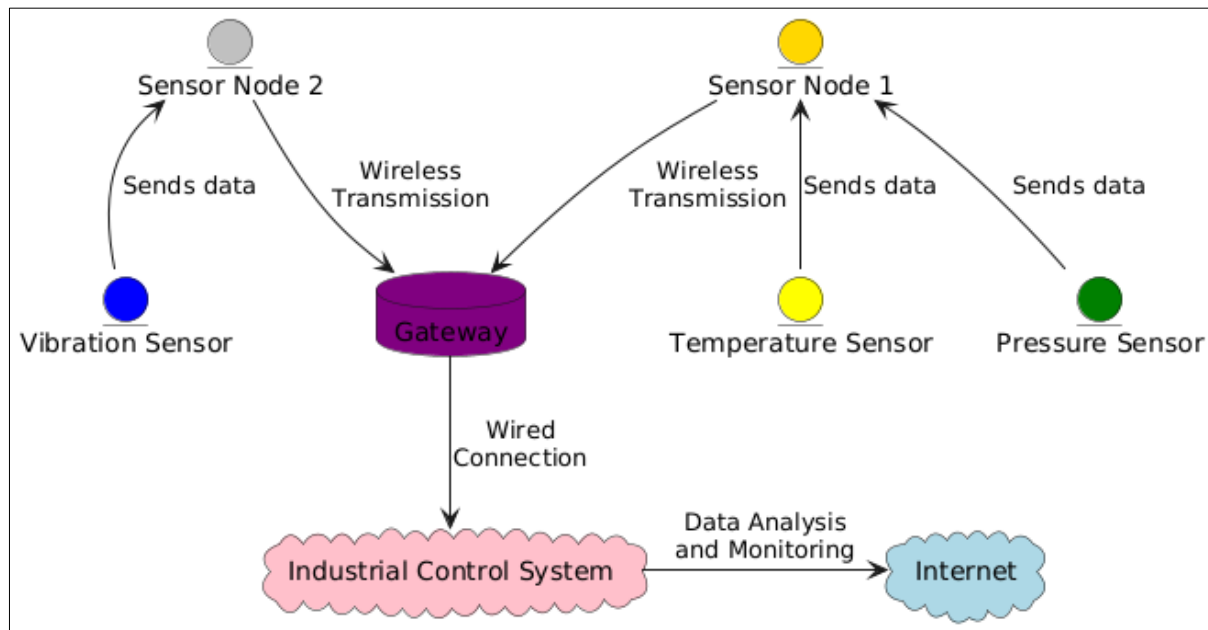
Sensor Node 2

Sensor Node 1

Sends data

Wireless Transmission

Wireless Transmission

Sends data

Sends data

Vibration Sensor

Gateway

Temperature Sensor

Pressure Sensor

Wired Connection

Data Analysis and Monitoring

Industrial Control System

Internet